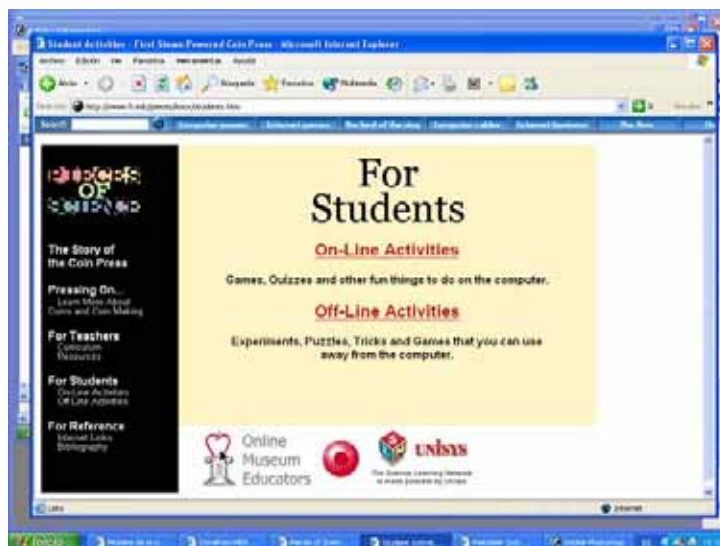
Student Activities - First Steam Powered Coin Press - Microsoft Internet Explorer

Archivo Edición Ver Favoritos Herramientas Ayuda

Atrás Búsqueda Favoritos Multimedia

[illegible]

PIECES OF SCIENCE

The Story of the Coin Press

Pressing On... Learn More About Coins and Coin Making

For Teachers Curriculum Resources

For Students On-Line Activities Off-Line Activities

For Reference Internet Links Bibliography

For Students

On-Line Activities

Games, Quizzes and other fun things to do on the computer.

Off-Line Activities

Experiments, Puzzles, Tricks and Games that you can use away from the computer.

Online Museum Educators

UNISYS

The Science Learning Network is made possible by Unisys

Listo

Internet

Inicio